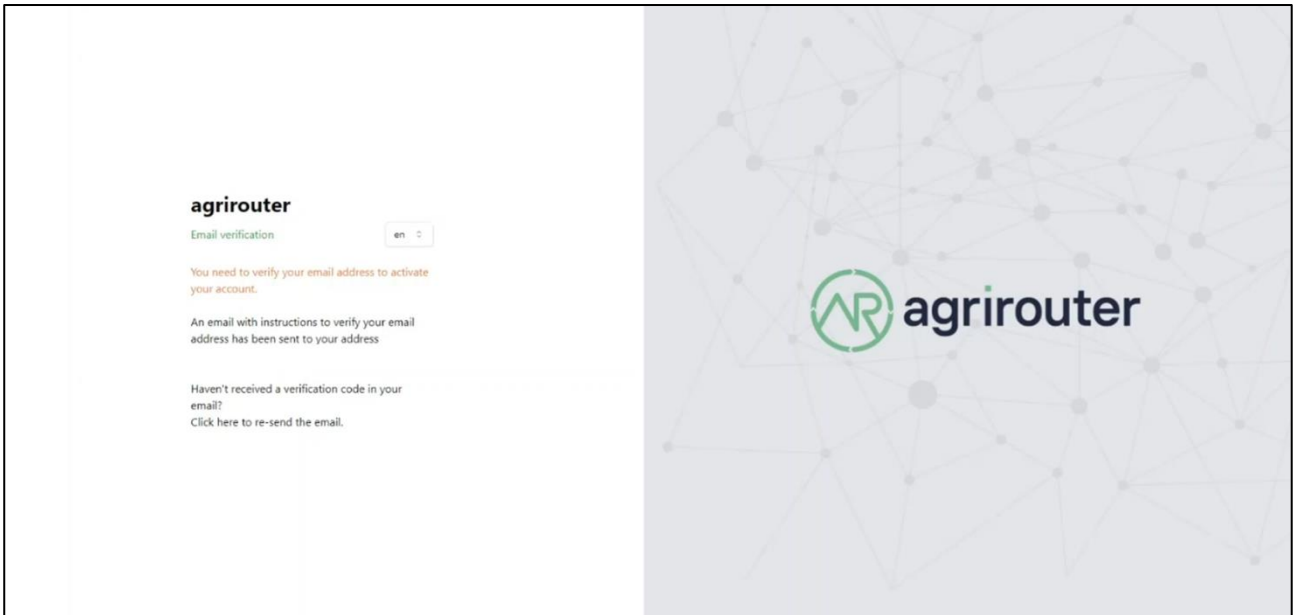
agrirouter

Email verification

en

You need to verify your email address to activate your account.

An email with instructions to verify your email address has been sent to your address

Haven't received a verification code in your email?
Click here to re-send the email.

AR agrirouter